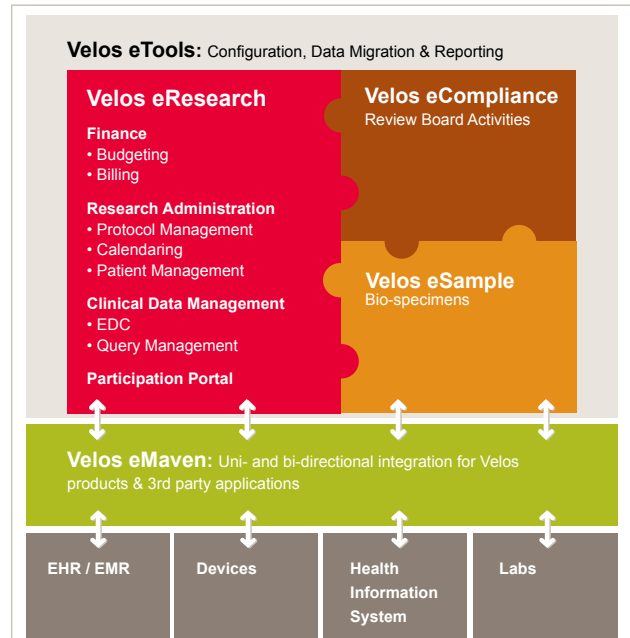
Velos eTools: Configuration, Data Migration & Reporting

Velos eResearch

Finance
• Budgeting
• Billing

Research Administration
• Protocol Management
• Calendaring
• Patient Management

Clinical Data Management
• EDC
• Query Management

Participation Portal

Velos eCompliance
Review Board Activities

Velos eSample
Bio-specimens

Velos eMaven: Uni- and bi-directional integration for Velos products & 3rd party applications

EHR / EMR

Devices

Health Information System

Labs